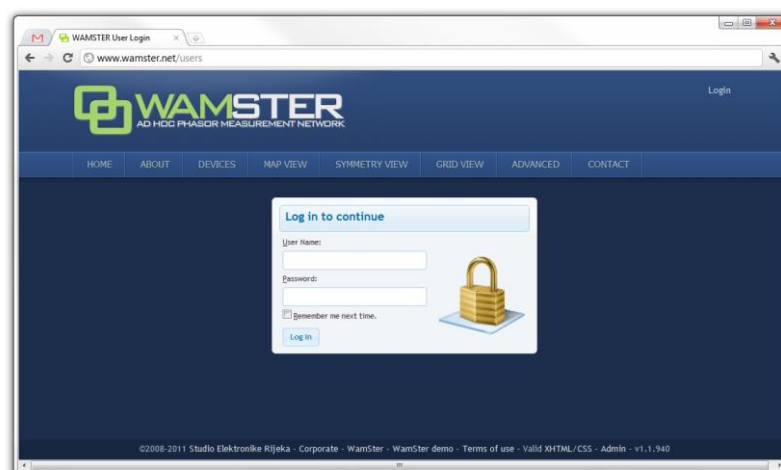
M
WAMSTER User Login
www.wamster.net/users

WAMSTER
AD HOC PHASOR MEASUREMENT NETWORK

Login

HOME ABOUT DEVICES MAP VIEW SYMMETRY VIEW GRID VIEW ADVANCED CONTACT

Log in to continue

User Name:

Password:

Remember me next time.

Log In

©2008-2011 Studio Elektronike Rijeka - Corporate - WamSter - WamSter demo - Terms of use - Valid XHTML/CSS - Admin - v1.1.940